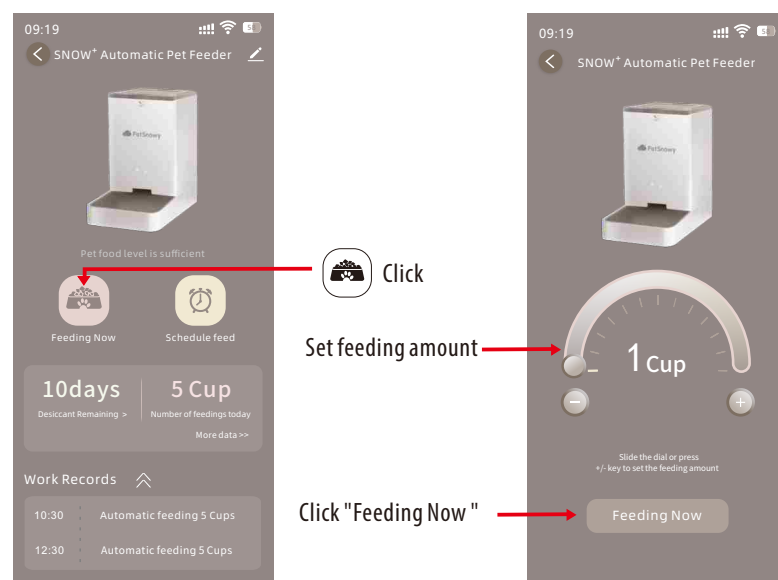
09:19

SNOW⁺ Automatic Pet Feeder

PetSnowy

Pet food level is sufficient

Feeding Now

Schedule feed

10days

Desiccant Remaining >

5 Cup

Number of feedings today

More data >>

Work Records

10:30 Automatic feeding 5 Cups

12:30 Automatic feeding 5 Cups

Click

Set feeding amount

Click "Feeding Now "

09:19

SNOW⁺ Automatic Pet Feeder

PetSnowy

1 Cup

Slide the dial or press +/- key to set the feeding amount

Feeding Now